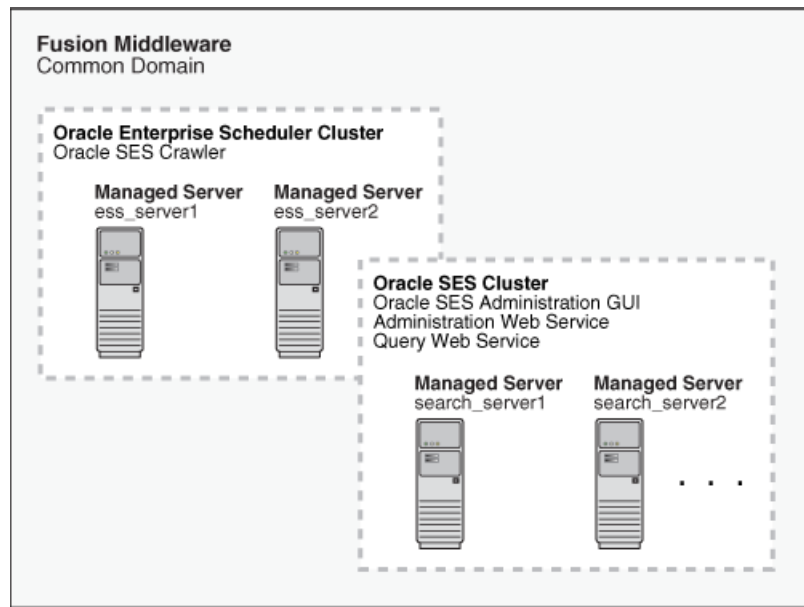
Fusion Middleware
Common Domain

Oracle Enterprise Scheduler Cluster
Oracle SES Crawler

Managed Server
ess_server1

Managed Server
ess_server2

Oracle SES Cluster
Oracle SES Administration GUI
Administration Web Service
Query Web Service

Managed Server
search_server1

Managed Server
search_server2

. . .